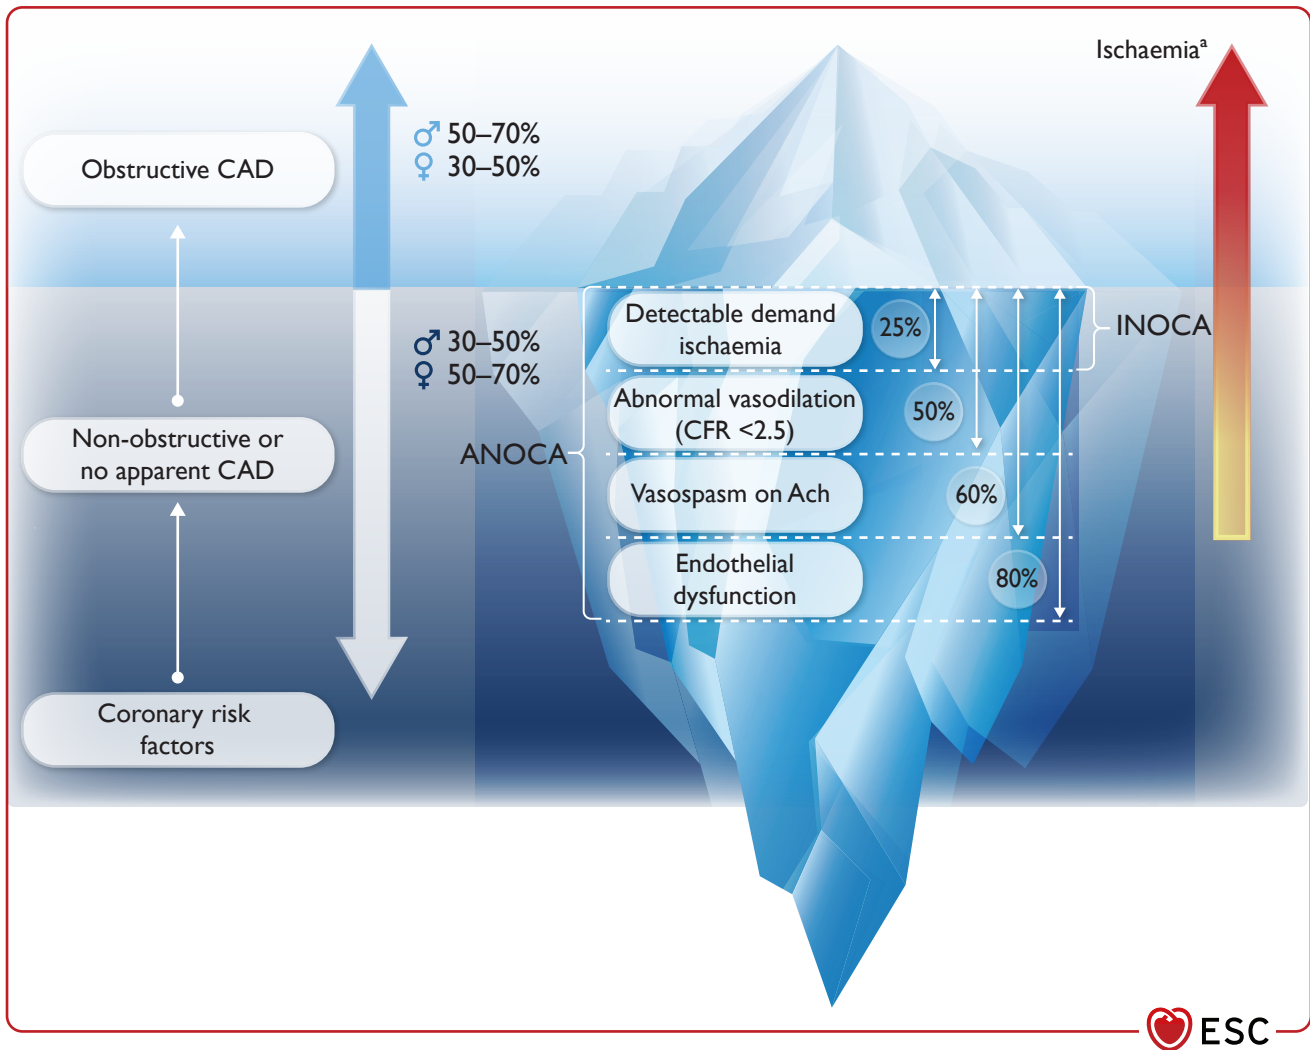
Ischaemia$^{a}$

Obstructive CAD

♂ 50–70%
♀ 30–50%

♂ 30–50%
♀ 50–70%

Non-obstructive or no apparent CAD

Coronary risk factors

ANOCA

Detectable demand ischaemia

25%

INOCA

Abnormal vasodilation (CFR <2.5)

50%

Vasospasm on Ach

60%

Endothelial dysfunction

80%

ESC